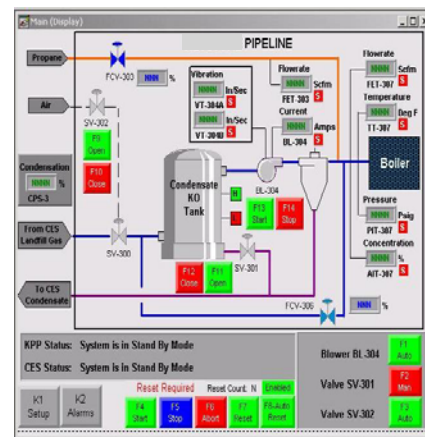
Main (Display)

PIPELINE

Propane

FCV-303 NNNN %

Vibration
NNNN In/Sec
VT-304A S
NNNN In/Sec
VT-304B S

Flowrate
NNNN Scfm
FET-303 S

Current
NNNN Amps
BL-304 S

Flowrate
NNNN Scfm
FET-307

Temperature
NNNN Deg F
TT-307

Boiler

Air

SV-302

F9 Open

F10 Close

Condensation
NNNN %
CPS-3

Condensate KO Tank

BL-304

F13 Start

F14 Stop

Pressure
NNNN Psig
PIT-307 S

Concentration
NNNN %
AIT-307 S

From CES Landfill Gas

SV-300

SV-301

F12 Close

F11 Open

To CES Condensate

FCV-306

NNN %

KPP Status: System is in Stand By Mode

CES Status: System is in Stand By Mode

Reset Required Reset Count N Enabled

K1 Setup

K2 Alarms

F4 Start

F5 Stop

F6 Abort

F7 Reset

F8 Auto Reset

Blower BL-304 F1 Auto

Valve SV-301 F2 Man

Valve SV-302 F3 Auto